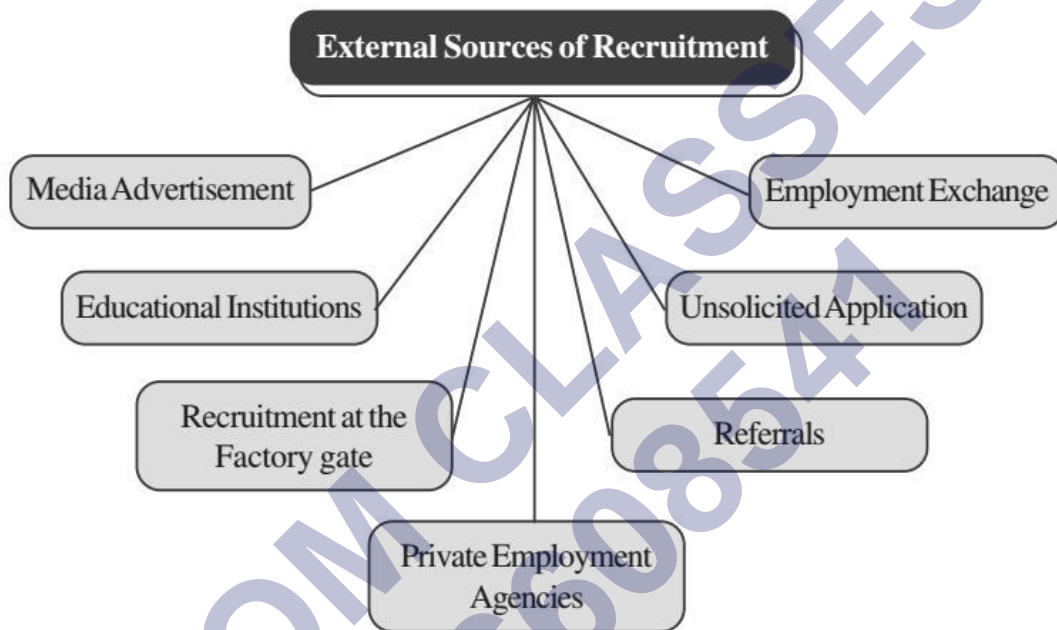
External Sources of Recruitment

Media Advertisement

Employment Exchange

Educational Institutions

Unsolicited Application

Recruitment at the Factory gate

Referrals

Private Employment Agencies

OM CLASSES
608541